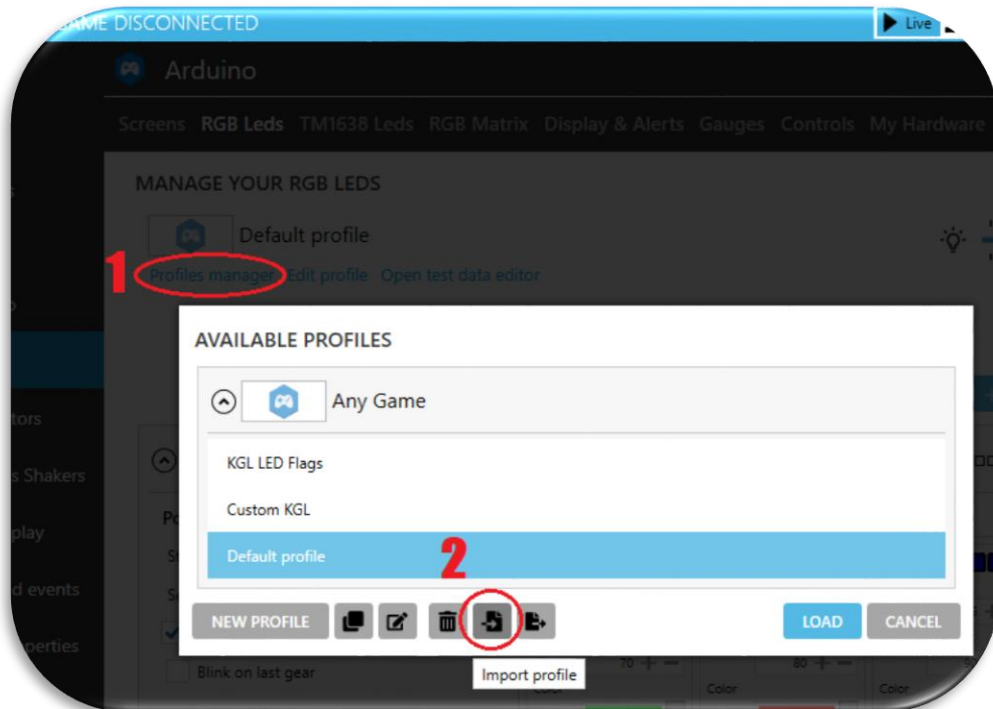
AME DISCONNECTED

Live

Arduino

Screens RGB Leds TM1638 Leds RGB Matrix Display & Alerts Gauges Controls My Hardware

MANAGE YOUR RGB LEDS

Default profile

1

Profiles manager Edit profile Open test data editor

tors

s Shakers

play

d events

perties

AVAILABLE PROFILES

Any Game

KGL LED Flags

Custom KGL

Default profile

2

NEW PROFILE

LOAD CANCEL

Import profile

Blink on last gear

70

80

Color

Color